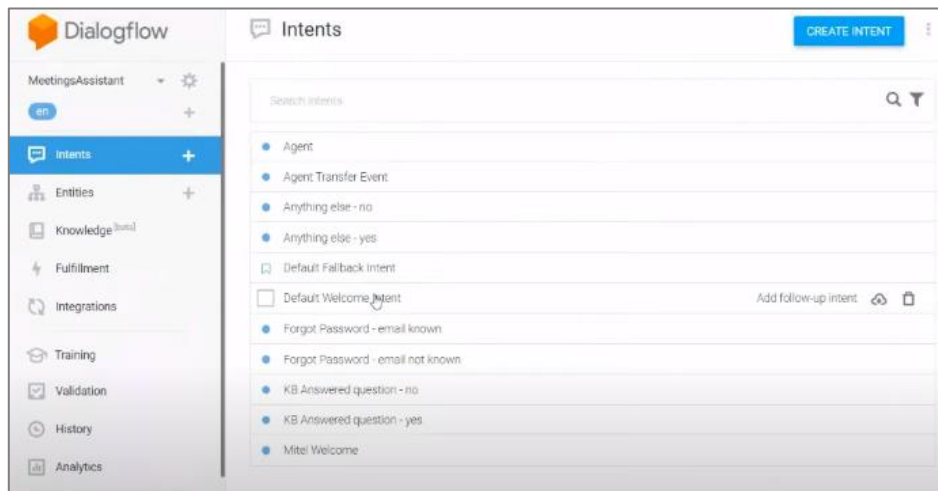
Dialogflow

MeetingsAssistant

en

Intents

Entities

Knowledge [beta]

Fulfillment

Integrations

Training

Validation

History

Analytics

Intents

CREATE INTENT

Search intents

Agent

Agent Transfer Event

Anything else - no

Anything else - yes

Default Fallback Intent

Default Welcome Intent

Add follow-up intent

Forgot Password - email known

Forgot Password - email not known

KB Answered question - no

KB Answered question - yes

Mitel Welcome